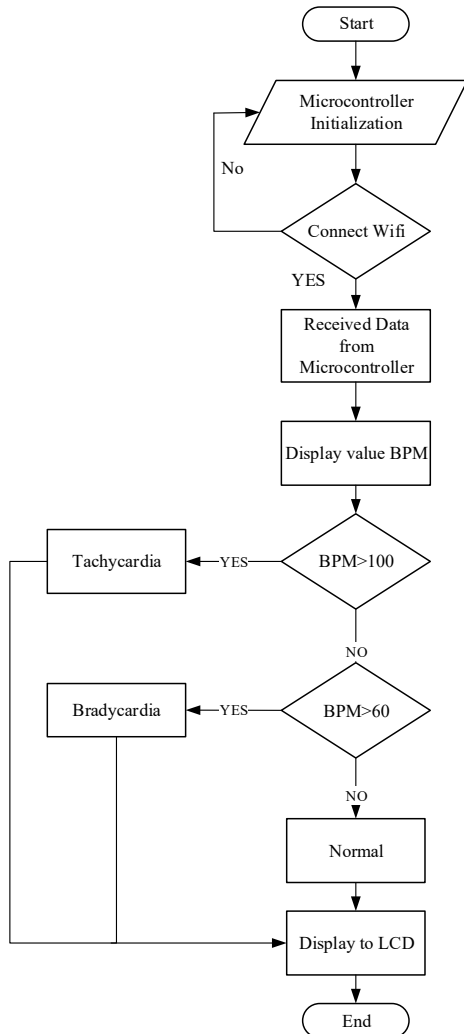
Start

Microcontroller Initialization

No

Connect Wifi

YES

Received Data from Microcontroller

Display value BPM

Tachycardia

YES

BPM>100

NO

Bradycardia

YES

BPM>60

NO

Normal

Display to LCD

End